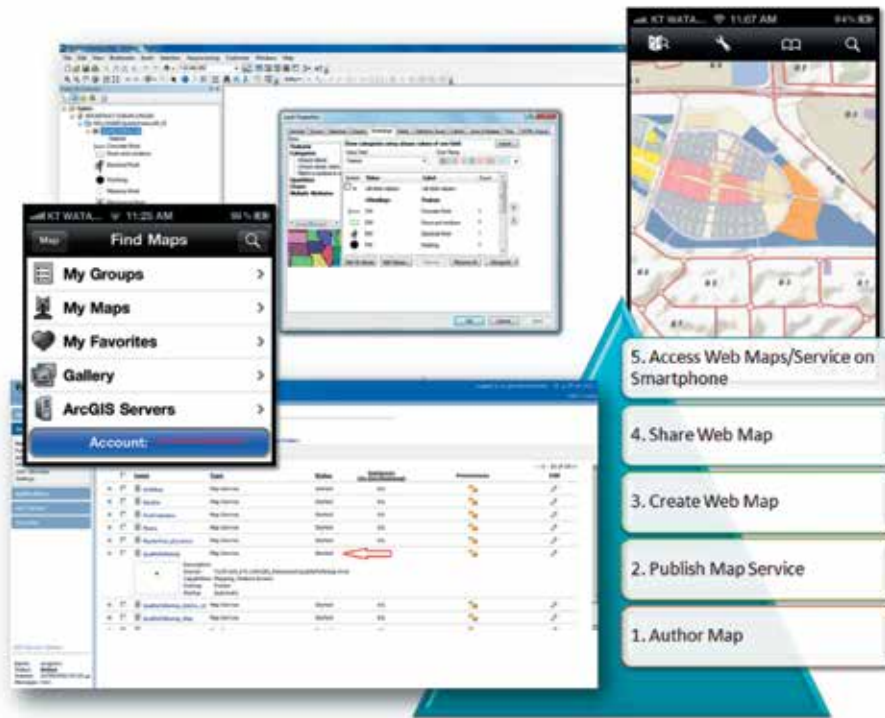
KT WATA... 11:07 AM 84%

KT WATA... 11:25 AM

Map

Find Maps

My Groups

My Maps

My Favorites

Gallery

ArcGIS Servers

Account:

5. Access Web Maps/Service on Smartphone

4. Share Web Map

3. Create Web Map

2. Publish Map Service

1. Author Map